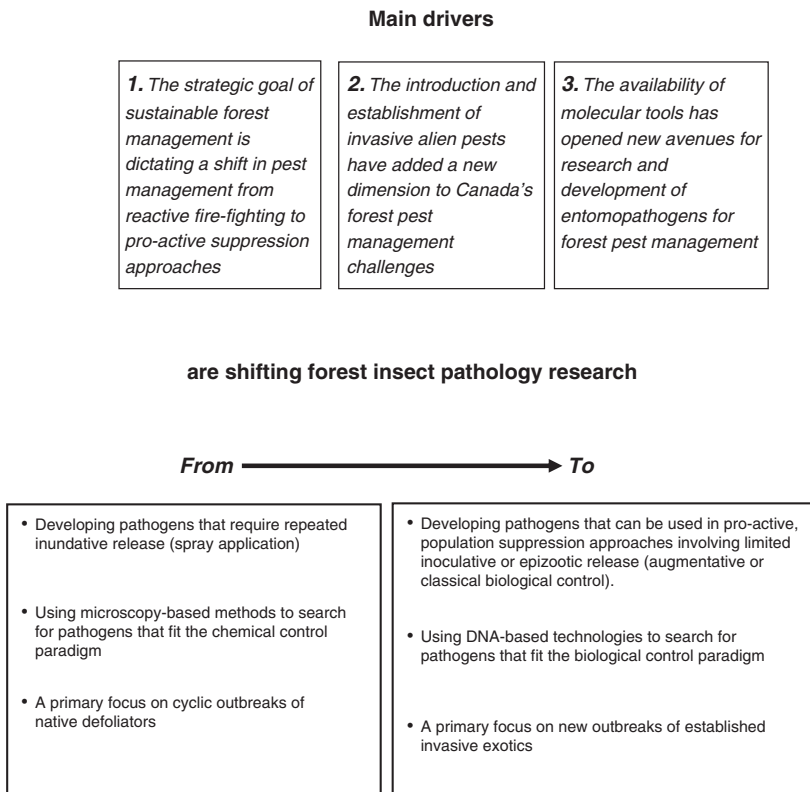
Main drivers

1. The strategic goal of sustainable forest management is dictating a shift in pest management from reactive fire-fighting to pro-active suppression approaches

2. The introduction and establishment of invasive alien pests have added a new dimension to Canada's forest pest management challenges

3. The availability of molecular tools has opened new avenues for research and development of entomopathogens for forest pest management

are shifting forest insect pathology research

From To

• Developing pathogens that require repeated inundative release (spray application)

• Using microscopy-based methods to search for pathogens that fit the chemical control paradigm

• A primary focus on cyclic outbreaks of native defoliators

• Developing pathogens that can be used in pro-active, population suppression approaches involving limited inoculative or epizootic release (augmentative or classical biological control).

• Using DNA-based technologies to search for pathogens that fit the biological control paradigm

• A primary focus on new outbreaks of established invasive exotics